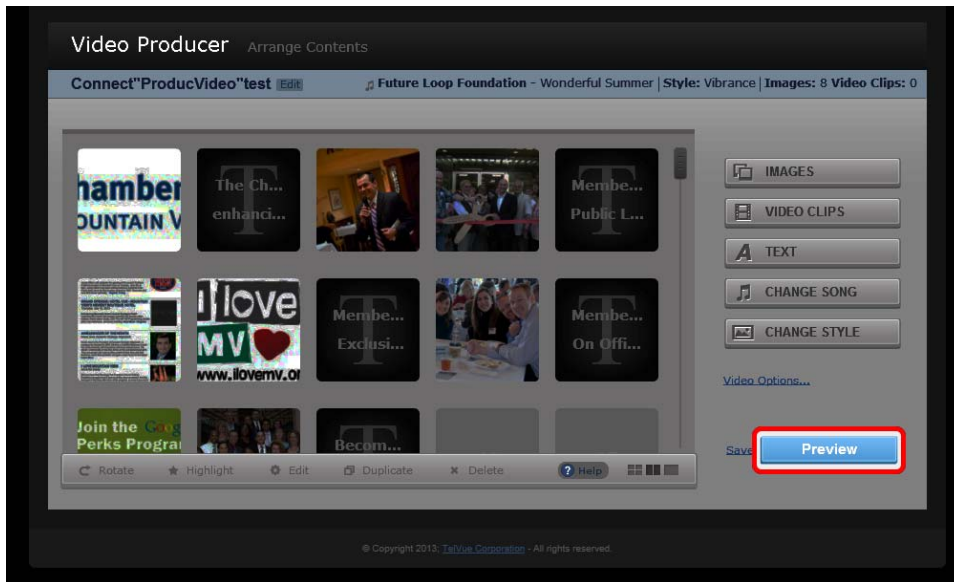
Video Producer Arrange Contents

Connect"ProducVideo"test Edit

Future Loop Foundation - Wonderful Summer | Style: Vibrance | Images: 8 Video Clips: 0

hamber
OUNTAIN V

The Ch...
enhanci...

Membe...
Public L...

I love
MV
www.ilovemv.o

Membe...
Exclusi...

Membe...
On Offi...

Join the Google
Perks Program

Becom...

IMAGES

VIDEO CLIPS

TEXT

CHANGE SONG

CHANGE STYLE

Video Options...

Save

Preview

Rotate Highlight Edit Duplicate Delete Help

© Copyright 2013: TelVue Corporation - All rights reserved.